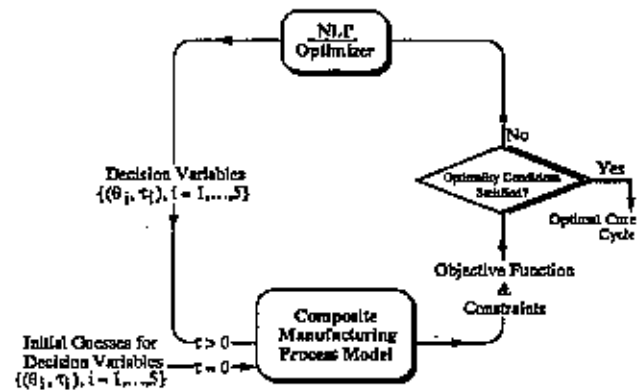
NLP Optimizer

No

Optimality Conditions Satisfied?

Yes

Optimal Cure Cycle

Decision Variables $\{(\theta_i, \tau_i), i = 1,...,5\}$

Objective Function & Constraints

$\tau > 0$

Composite Manufacturing Process Model

Initial Guesses for Decision Variables $\{(\theta_i, \tau_i), i = 1,...,5\}$

$\tau = 0$